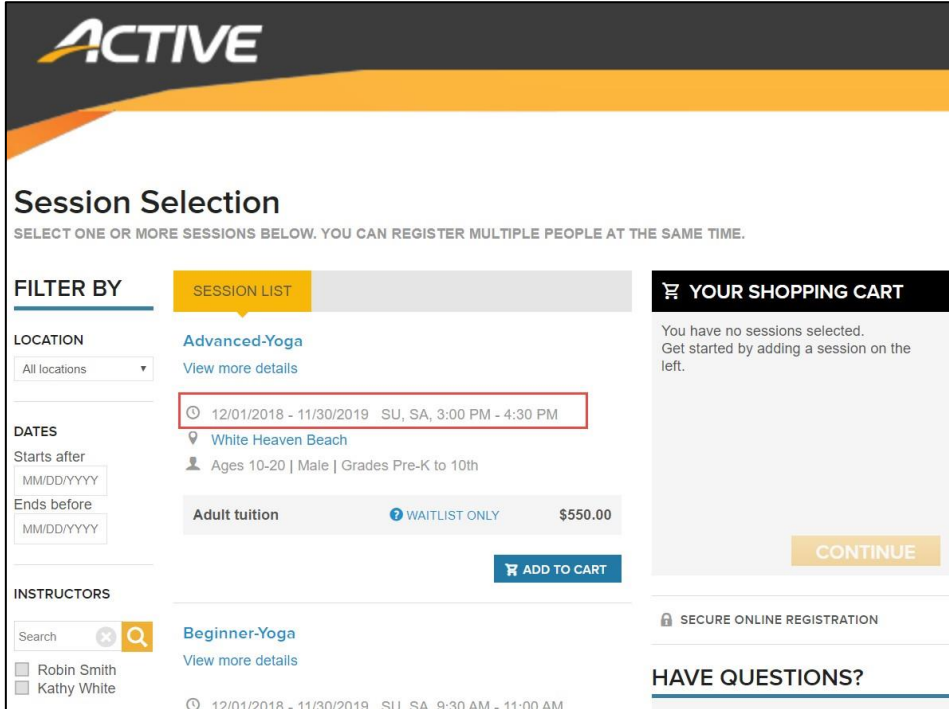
ACTIVE

Session Selection

SELECT ONE OR MORE SESSIONS BELOW. YOU CAN REGISTER MULTIPLE PEOPLE AT THE SAME TIME.

FILTER BY

LOCATION
All locations

DATES
Starts after
MM/DD/YYYY
Ends before
MM/DD/YYYY

INSTRUCTORS
Search
Robin Smith
Kathy White

SESSION LIST

Advanced-Yoga
View more details
12/01/2018 - 11/30/2019 SU, SA, 3:00 PM - 4:30 PM
White Heaven Beach
Ages 10-20 | Male | Grades Pre-K to 10th

Adult tuition WAITLIST ONLY $550.00

ADD TO CART

Beginner-Yoga
View more details
12/01/2018 - 11/30/2019 SU, SA, 9:30 AM - 11:00 AM

YOUR SHOPPING CART
You have no sessions selected.
Get started by adding a session on the left.

CONTINUE

SECURE ONLINE REGISTRATION

HAVE QUESTIONS?